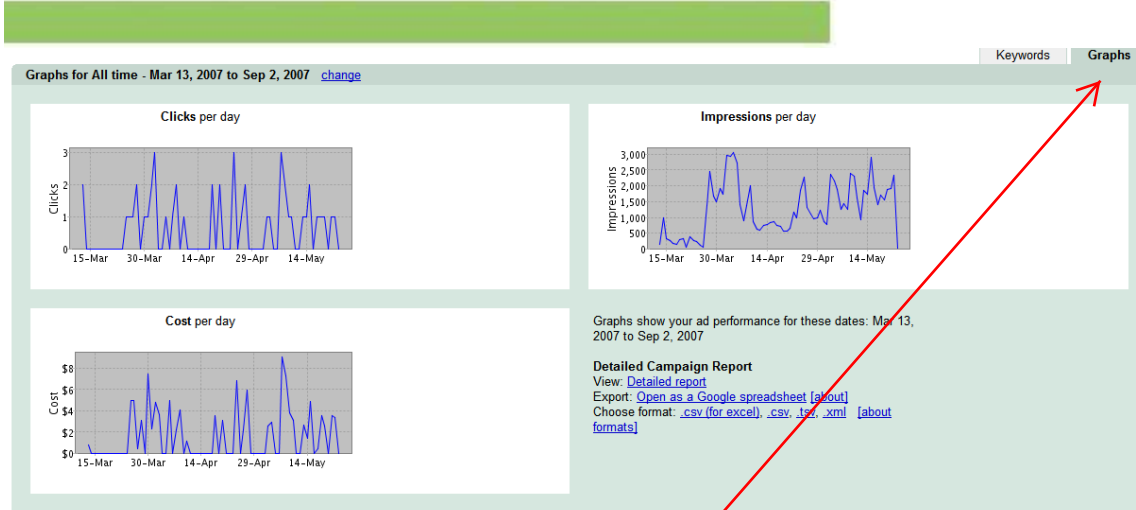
Keywords Graphs

Graphs for All time - Mar 13, 2007 to Sep 2, 2007 change

Clicks per day

Clicks

3
2
1
0

15-Mar 30-Mar 14-Apr 29-Apr 14-May

Impressions per day

Impressions

3,000
2,500
2,000
1,500
1,000
500
0

15-Mar 30-Mar 14-Apr 29-Apr 14-May

Cost per day

Cost

\$8
\$6
\$4
\$2
\$0

15-Mar 30-Mar 14-Apr 29-Apr 14-May

Graphs show your ad performance for these dates: Mar 13, 2007 to Sep 2, 2007

Detailed Campaign Report
View: Detailed report
Export: Open as a Google spreadsheet [about]
Choose format: .csv (for excel), .csv, .tsv, .xml [about formats]